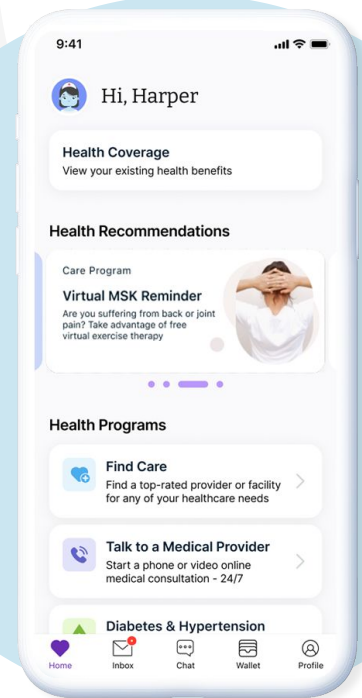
9:41

Hi, Harper

Health Coverage
View your existing health benefits

Health Recommendations

Care Program
Virtual MSK Reminder
Are you suffering from back or joint pain? Take advantage of free virtual exercise therapy

Health Programs

Find Care
Find a top-rated provider or facility for any of your healthcare needs

Talk to a Medical Provider
Start a phone or video online medical consultation - 24/7

Diabetes & Hypertension

Home
Inbox
Chat
Wallet
Profile